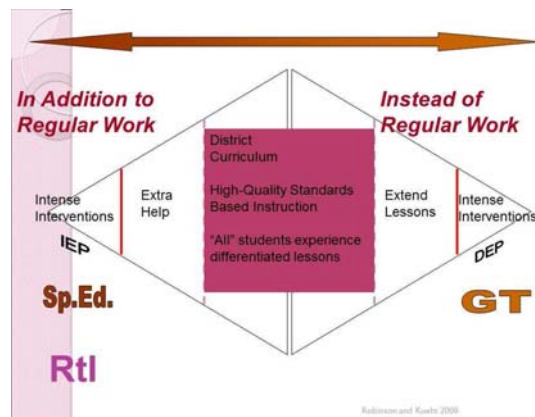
In Addition to Regular Work

Instead of Regular Work

Intense Interventions

Extra Help

District Curriculum

High-Quality Standards Based Instruction

"All" students experience differentiated lessons

Extend Lessons

Intense Interventions

IEP

DEP

Sp.Ed.

GT

RtI

Robinson and Kuehn 2006